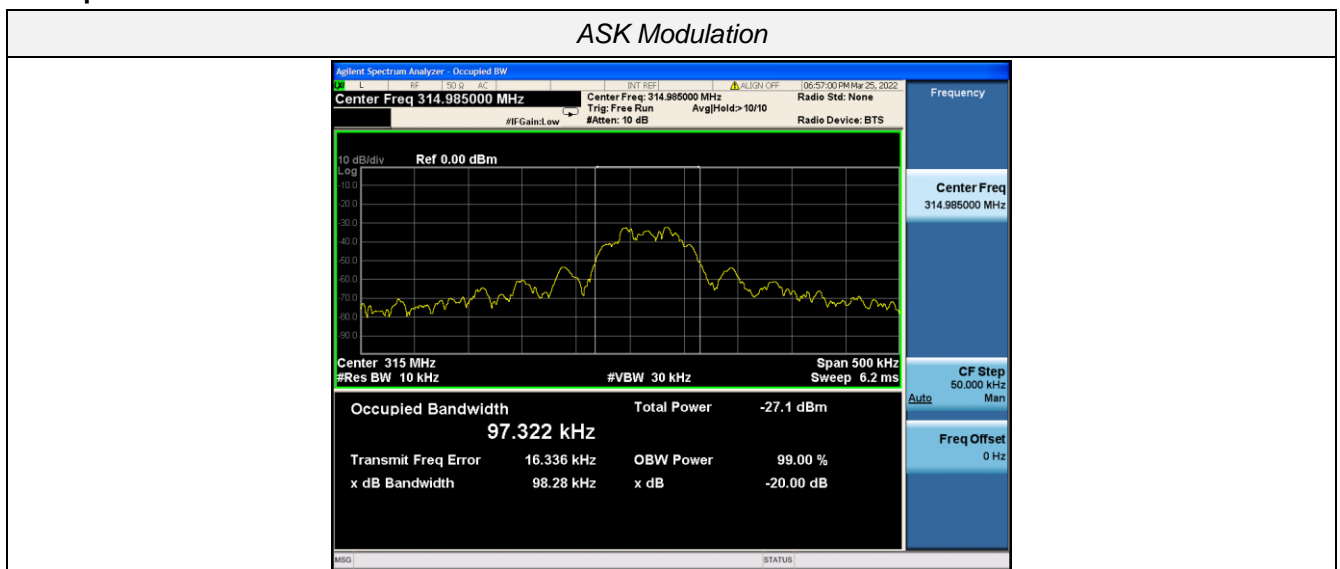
ASK Modulation

Agilent Spectrum Analyzer - Occupied BW
L RF 50 Ω AC INT REF ALIGN OFF 06:57:00 PM Mar 25, 2022
Center Freq 314.985000 MHz
Center Freq: 314.985000 MHz
Trig: Free Run Avg|Hold:>10/10
#IFGain:Low #Atten: 10 dB
Radio Std: None
Radio Device: BTS

Frequency

10 dB/div Ref 0.00 dBm
Log
-10.0
-20.0
-30.0
-40.0
-50.0
-60.0
-70.0
-80.0
-90.0

Center 315 MHz
#Res BW 10 kHz
#VBW 30 kHz
Span 500 kHz
Sweep 6.2 ms

Occupied Bandwidth
97.322 kHz
Total Power -27.1 dBm
Transmit Freq Error 16.336 kHz
OBW Power 99.00 %
x dB Bandwidth 98.28 kHz
x dB -20.00 dB

Center Freq
314.985000 MHz

CF Step
50.000 kHz
Auto Man

Freq Offset
0 Hz

MSG
STATUS